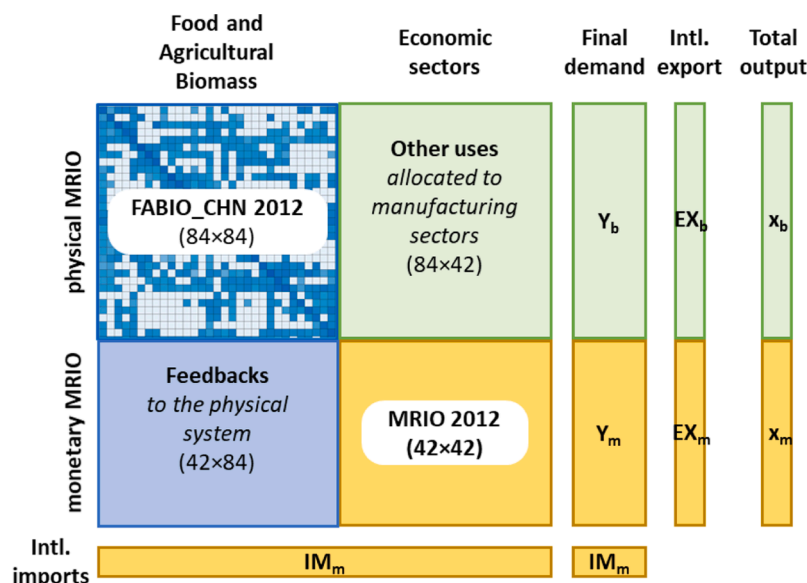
Food and Agricultural Biomass

Economic sectors

Final demand

Intl. export

Total output

physical MRIO

FABIO_CHN 2012
(84×84)

Other uses
*allocated to manufacturing sectors*
(84×42)

$Y_b$

$EX_b$

$x_b$

monetary MRIO

Feedbacks
*to the physical system*
(42×84)

MRIO 2012
(42×42)

$Y_m$

$EX_m$

$x_m$

Intl. imports

$IM_m$

$IM_m$